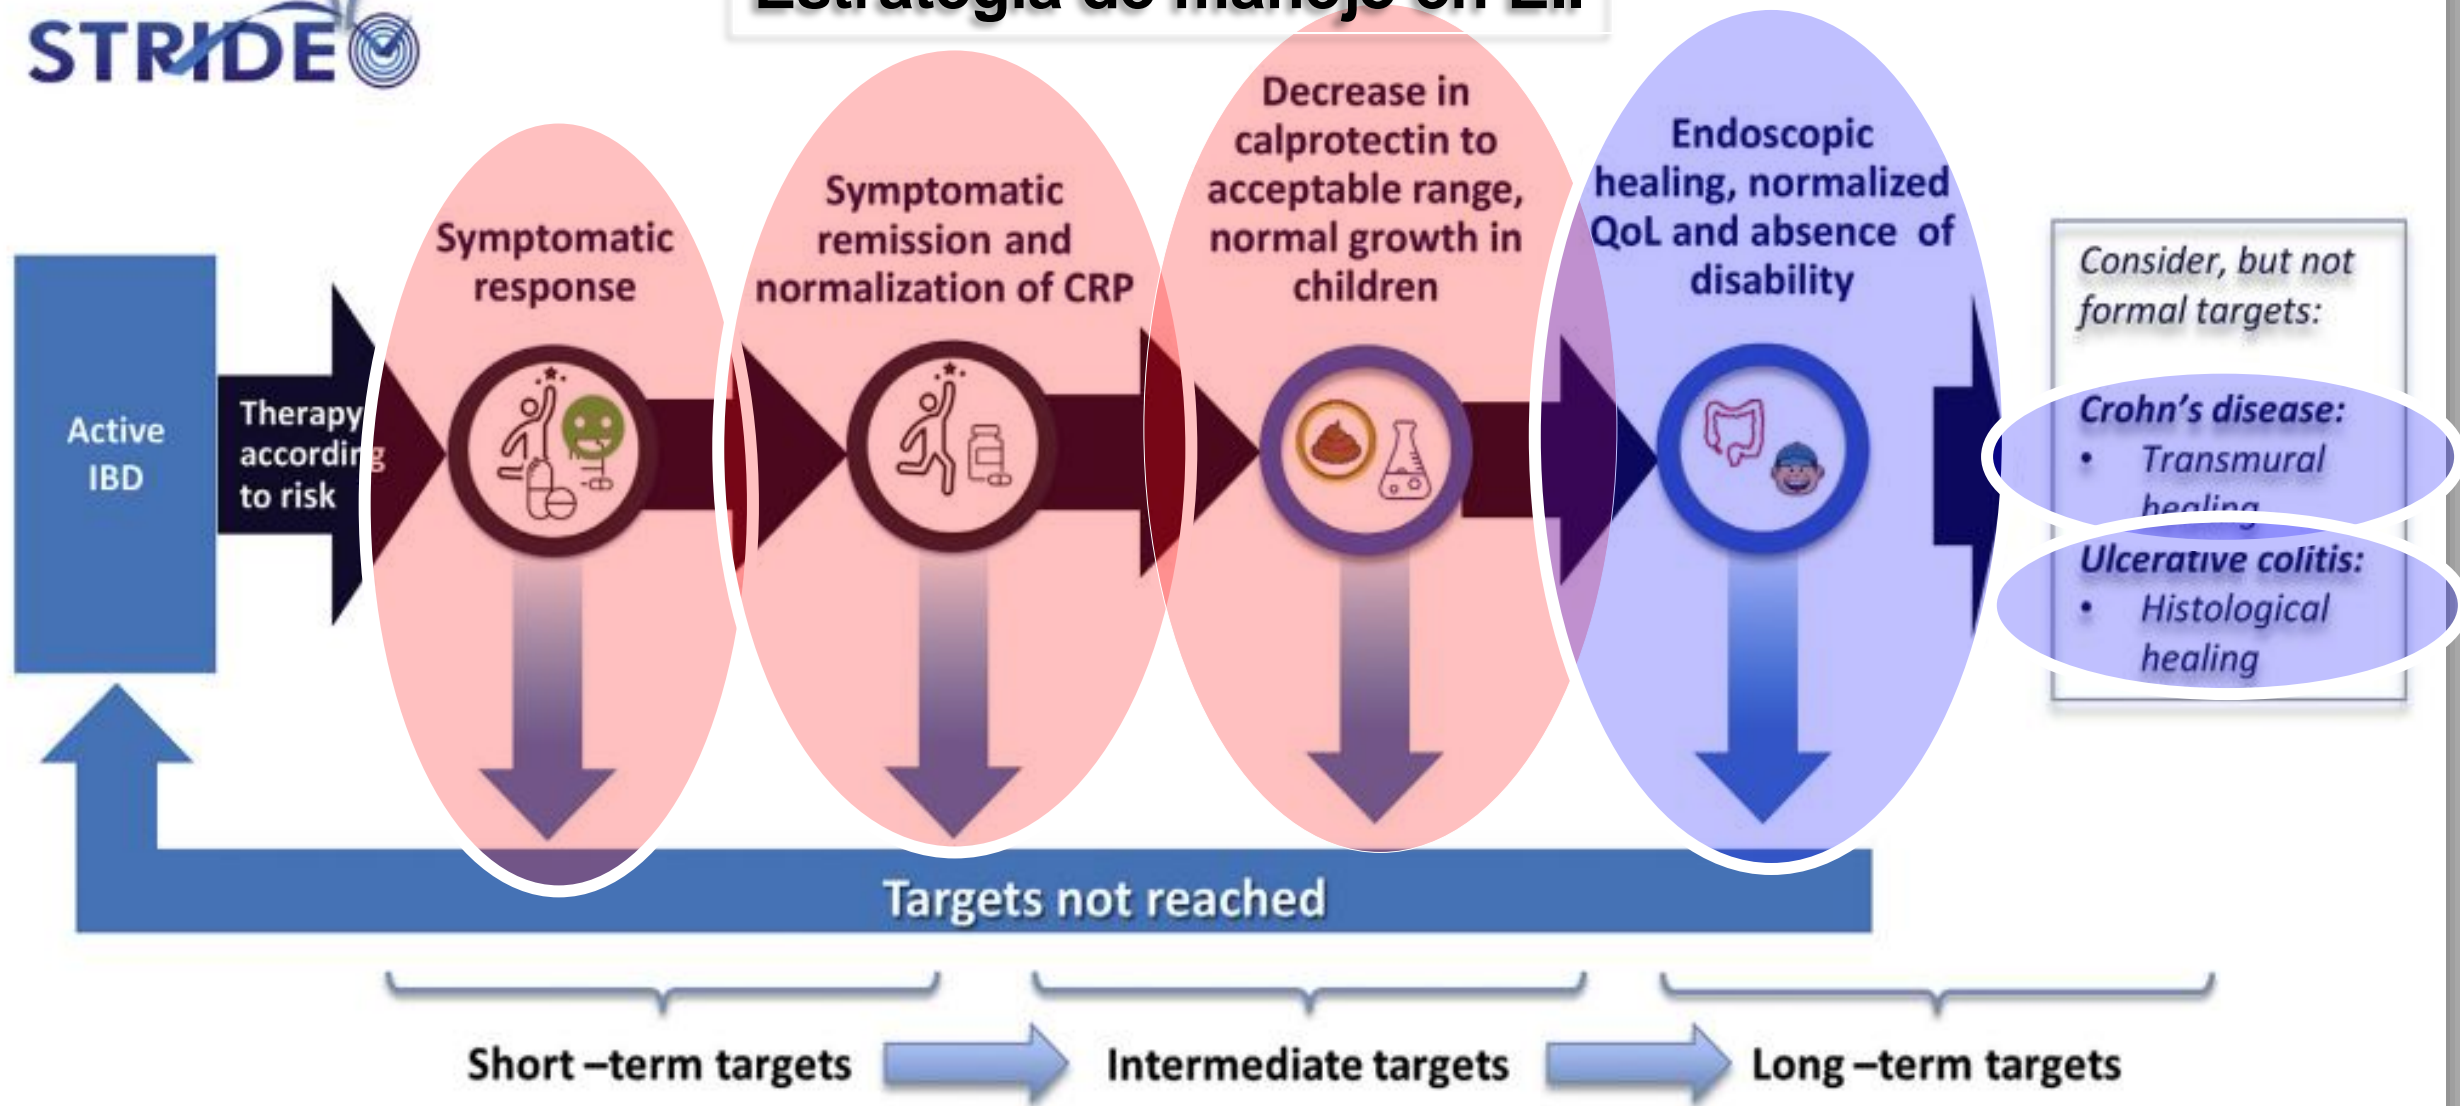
STRIDE

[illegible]

Active IBD

Therapy according to risk

Symptomatic response

Symptomatic remission and normalization of CRP

Decrease in calprotectin to acceptable range, normal growth in children

Endoscopic healing, normalized QoL and absence of disability

Consider, but not formal targets:

Crohn's disease:
• Transmural healing

Ulcerative colitis:
• Histological healing

Targets not reached

Short –term targets

Intermediate targets

Long –term targets